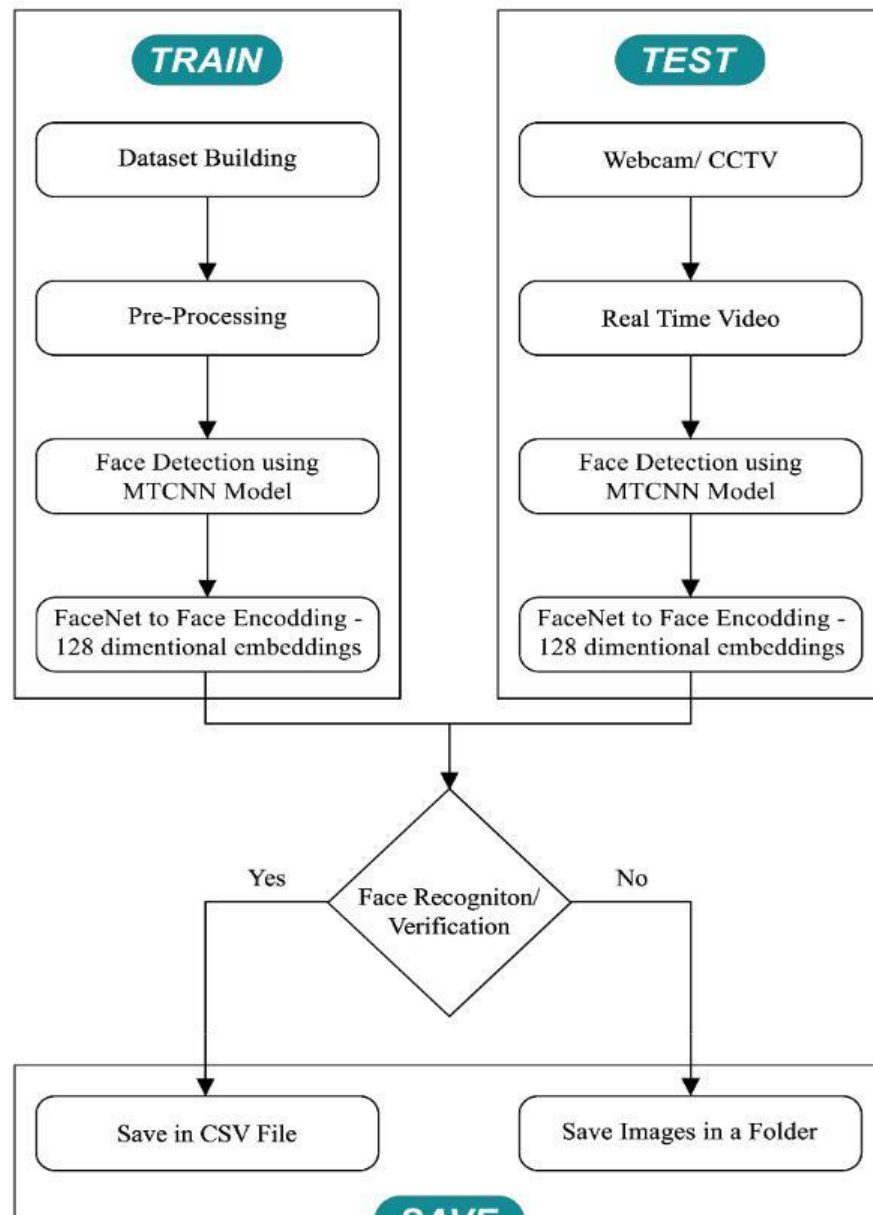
TRAIN

Dataset Building

Pre-Processing

Face Detection using MTCNN Model

FaceNet to Face Encodding - 128 dimentional embeddings

TEST

Webcam/ CCTV

Real Time Video

Face Detection using MTCNN Model

FaceNet to Face Encodding - 128 dimentional embeddings

Yes

Face Recogniton/ Verification

No

Save in CSV File

Save Images in a Folder

SAVE